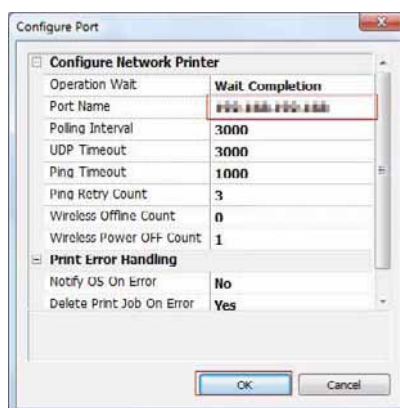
Configure Port

| Configure Network Printer | |
|---|---|
| Operation Wait | Wait Completion |
| Port Name | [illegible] |
| Polling Interval | 3000 |
| UDP Timeout | 3000 |
| Ping Timeout | 1000 |
| Ping Retry Count | 3 |
| Wireless Offline Count | 0 |
| Wireless Power OFF Count | 1 |
| Print Error Handling | |
| Notify OS On Error | No |
| Delete Print Job On Error | Yes |

OK

Cancel